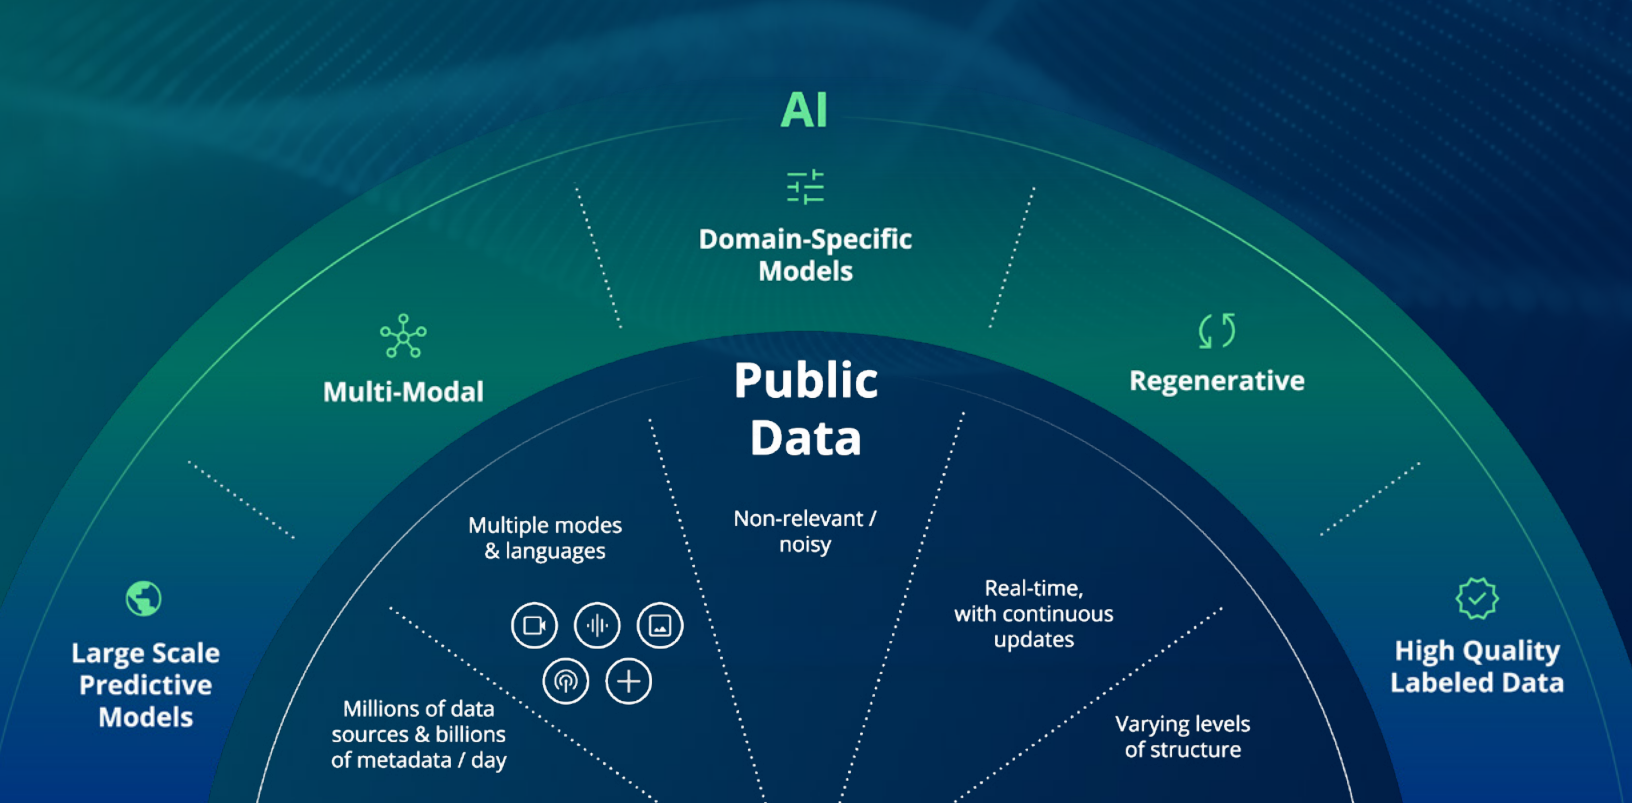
AI

Domain-Specific Models

Multi-Modal

Regenerative

Large Scale Predictive Models

High Quality Labeled Data

Public Data

Multiple modes & languages

Non-relevant / noisy

Real-time, with continuous updates

Millions of data sources & billions of metadata / day

Varying levels of structure